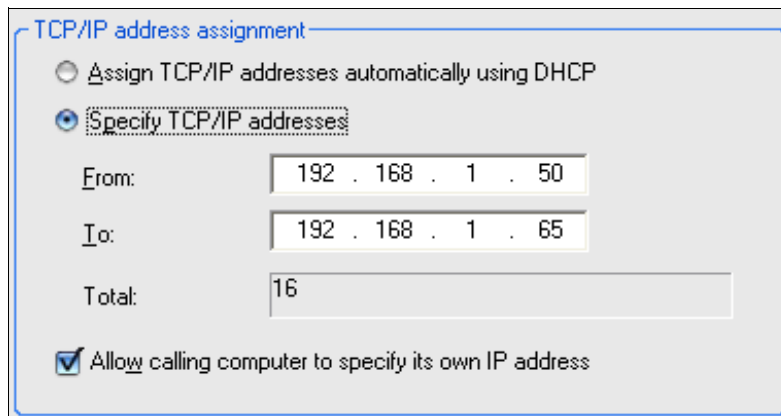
TCP/IP address assignment

Assign TCP/IP addresses automatically using DHCP

Specify TCP/IP addresses

From: 192 . 168 . 1 . 50

To: 192 . 168 . 1 . 65

Total: 16

Allow calling computer to specify its own IP address